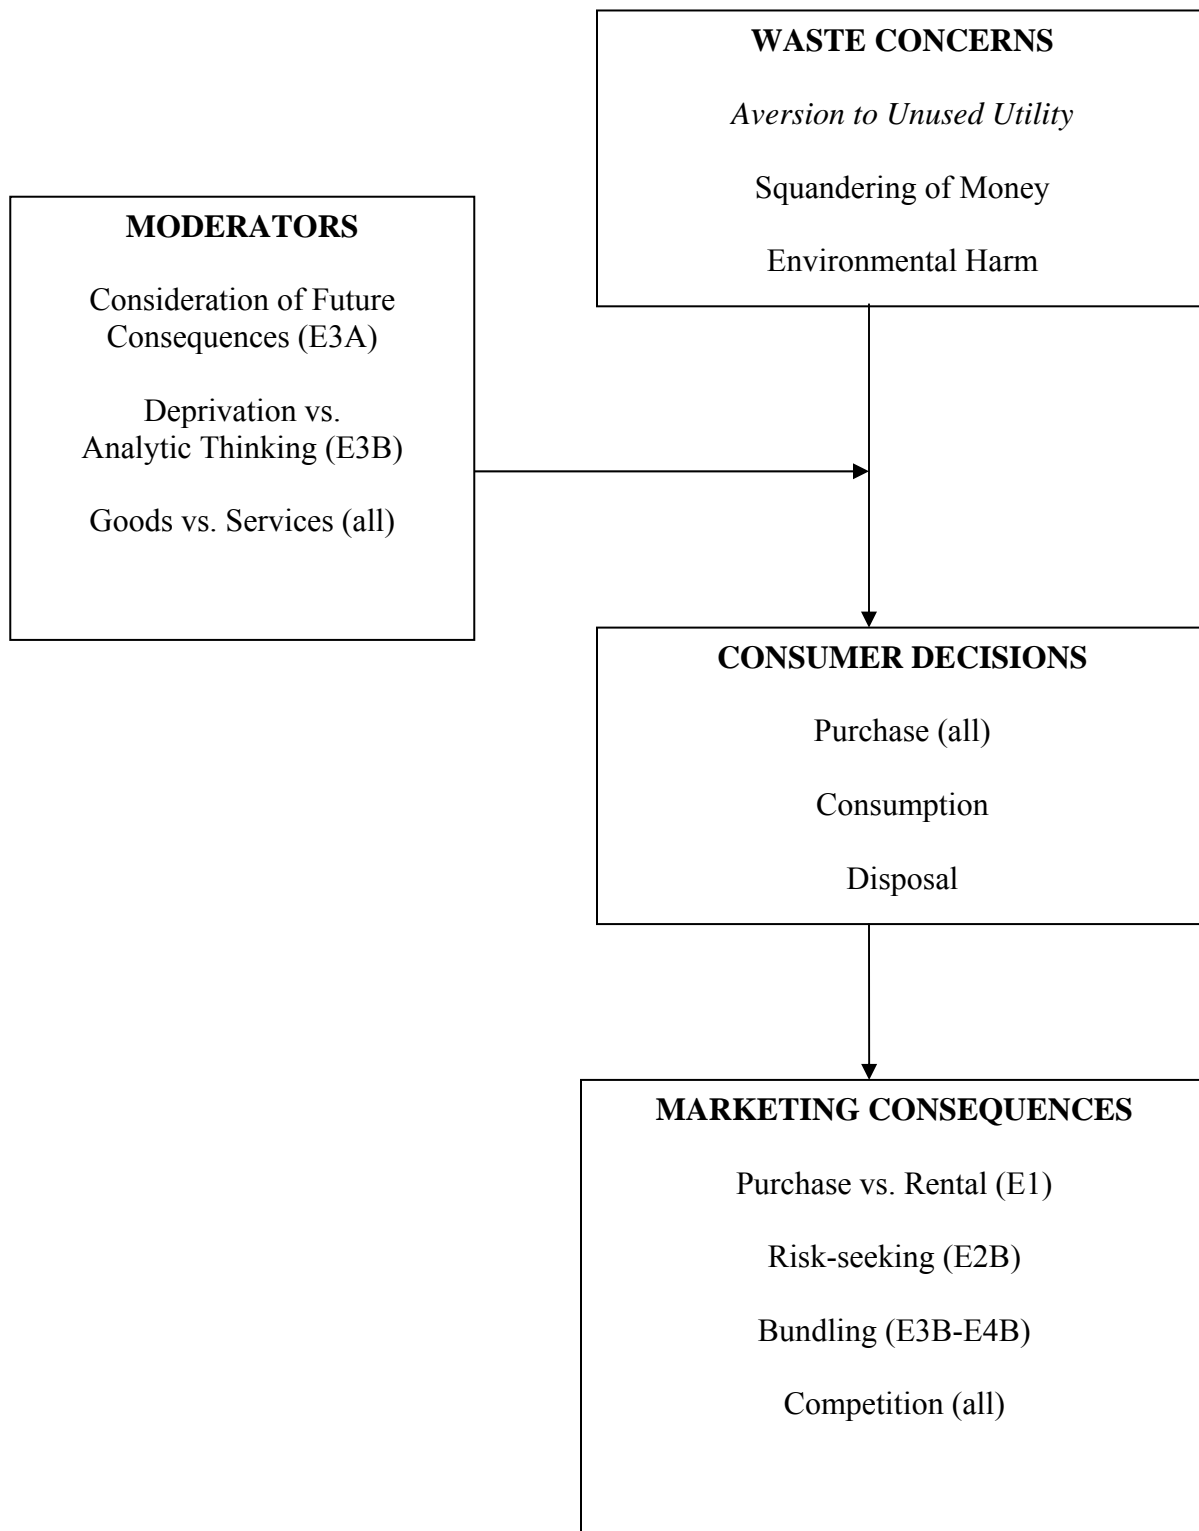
WASTE CONCERNS

Aversion to Unused Utility

Squandering of Money

Environmental Harm

MODERATORS

Consideration of Future Consequences (E3A)

Deprivation vs. Analytic Thinking (E3B)

Goods vs. Services (all)

CONSUMER DECISIONS

Purchase (all)

Consumption

Disposal

MARKETING CONSEQUENCES

Purchase vs. Rental (E1)

Risk-seeking (E2B)

Bundling (E3B-E4B)

Competition (all)